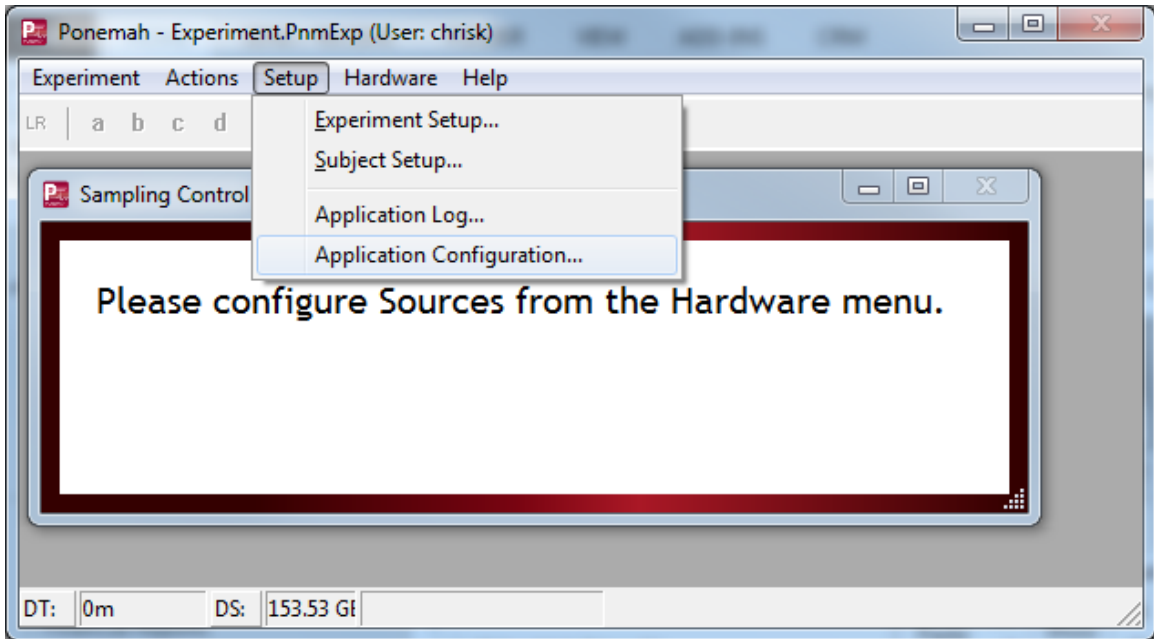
Ponemah - Experiment.PnmExp (User: chrisk)

Experiment Actions Setup Hardware Help

LR a b c d

Experiment Setup...
Subject Setup...
Application Log...
Application Configuration...

Sampling Control

Please configure Sources from the Hardware menu.

DT: 0m DS: 153.53 GI